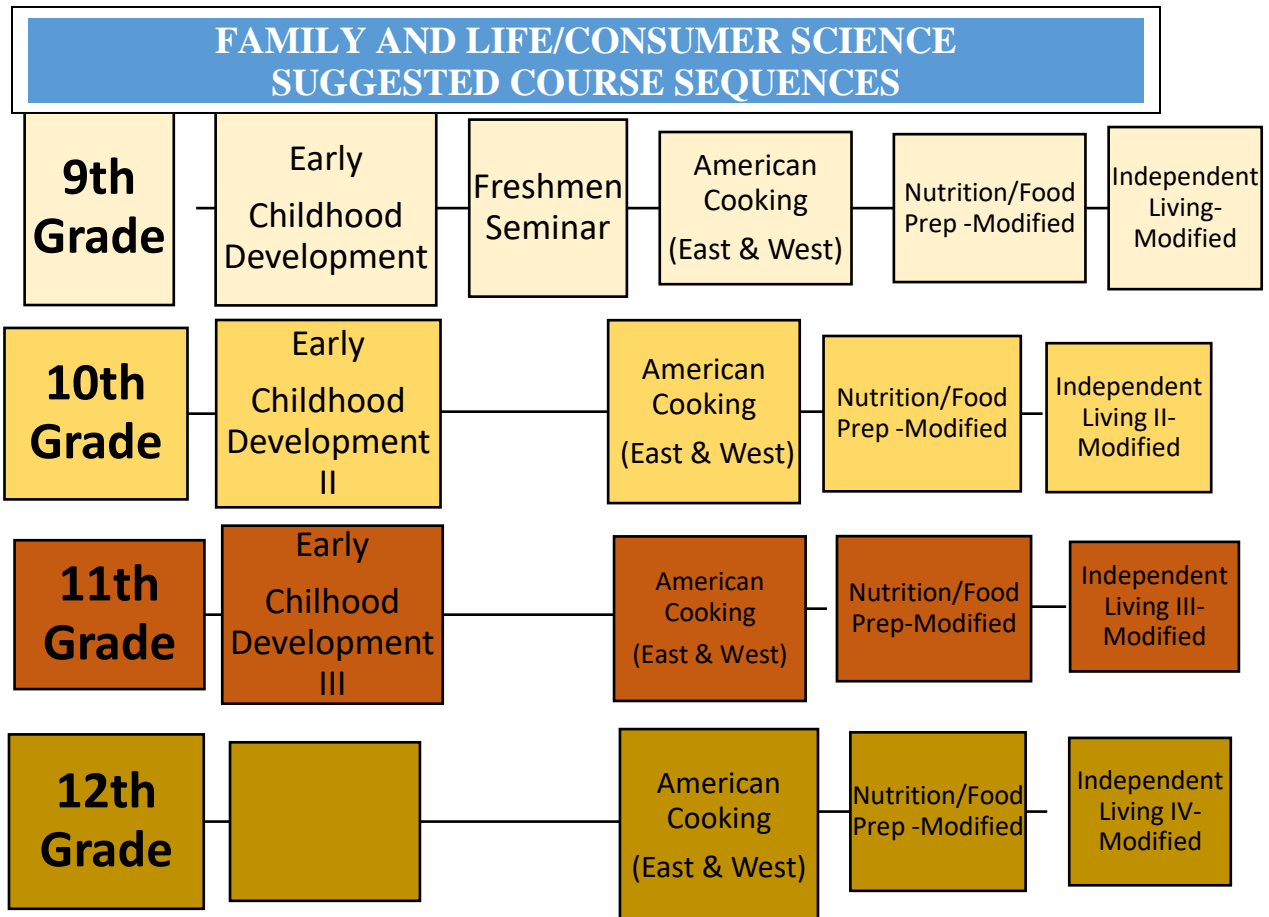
FAMILY AND LIFE/CONSUMER SCIENCE
SUGGESTED COURSE SEQUENCES

9th Grade

Early Childhood Development

Freshmen Seminar

American Cooking (East & West)

Nutrition/Food Prep -Modified

Independent Living-Modified

10th Grade

Early Childhood Development II

American Cooking (East & West)

Nutrition/Food Prep -Modified

Independent Living II-Modified

11th Grade

Early Chilhood Development III

American Cooking (East & West)

Nutrition/Food Prep-Modified

Independent Living III-Modified

12th Grade

American Cooking (East & West)

Nutrition/Food Prep -Modified

Independent Living IV-Modified